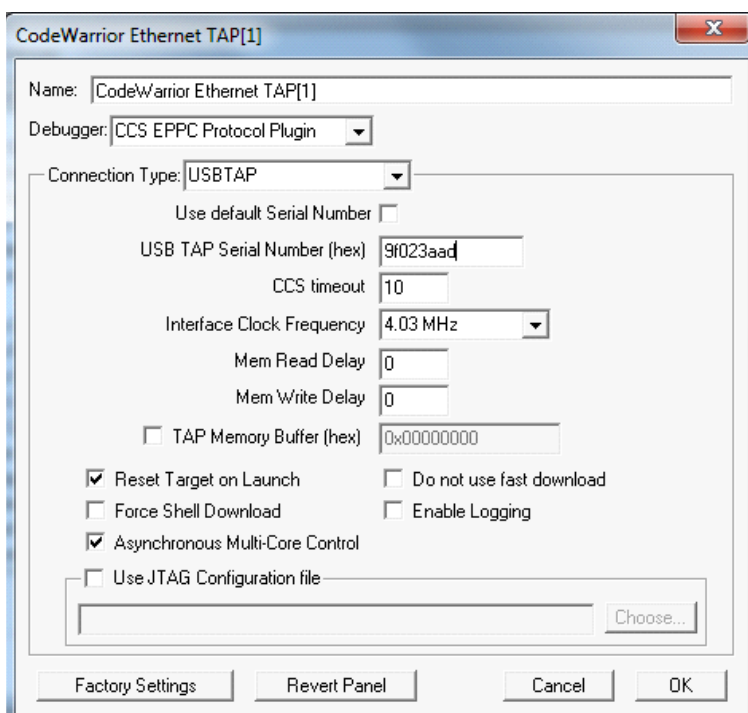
CodeWarrior Ethernet TAP[1]

Name: CodeWarrior Ethernet TAP[1]

Debugger: CCS EPPC Protocol Plugin

Connection Type: USBTAP

Use default Serial Number

USB TAP Serial Number (hex) 9f023aad

CCS timeout 10

Interface Clock Frequency 4.03 MHz

Mem Read Delay 0

Mem Write Delay 0

TAP Memory Buffer (hex) 0x00000000

Reset Target on Launch

Do not use fast download

Force Shell Download

Enable Logging

Asynchronous Multi-Core Control

Use JTAG Configuration file

Choose...

Factory Settings

Revert Panel

Cancel

OK